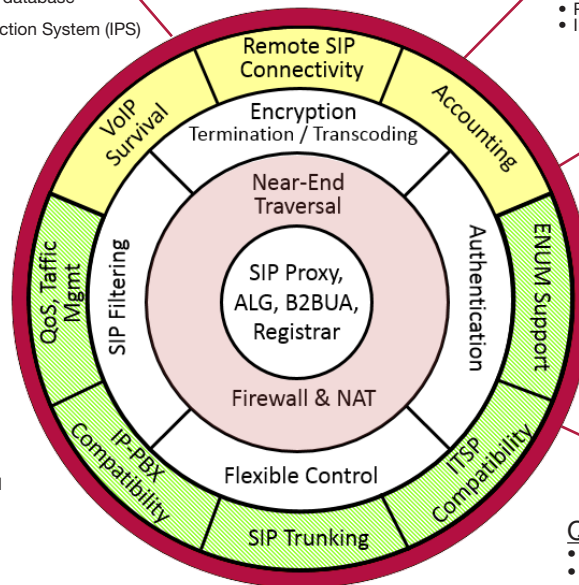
database
ction System (IPS)

Remote SIP Connectivity

Accounting

VoIP Survival

Encryption
Termination / Transcoding

Near-End Traversal

QoS, Taffic Mgmt

SIP Filtering

SIP Proxy, ALG, B2BUA, Registrar

Authentication

ENUM Support

Firewall & NAT

IP-PBX Compatibility

Flexible Control

ITSP Compatibility

SIP Trunking